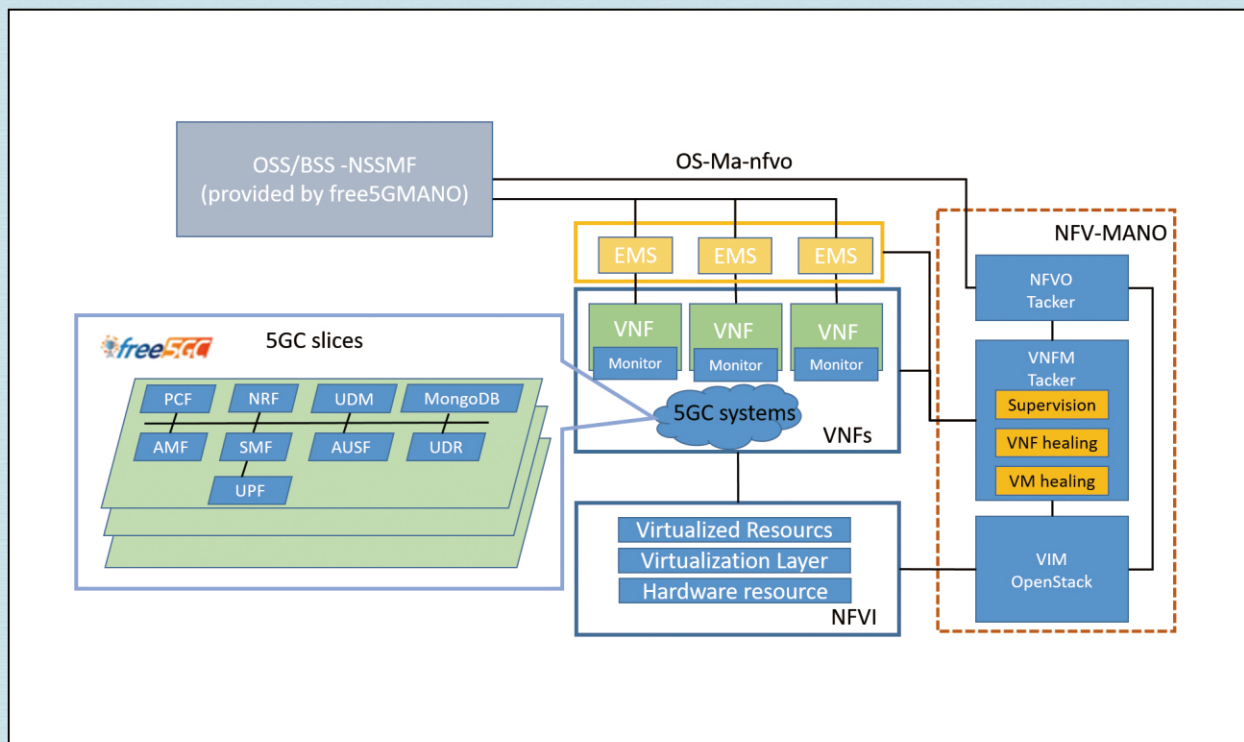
OSS/BSS -NSSMF
(provided by free5GMANO)

OS-Ma-nfvo

NFV-MANO

EMS
EMS
EMS

NFVO
Tacker

free5GC

5GC slices

VNF
Monitor
VNF
Monitor
VNF
Monitor

VNFM
Tacker
Supervision
VNF healing
VM healing

PCF
NRF
UDM
MongoDB
AMF
SMF
AUSF
UDR
UPF

5GC systems

VNFs

Virtualized Resourcs
Virtualization Layer
Hardware resource

NFVI

VIM
OpenStack